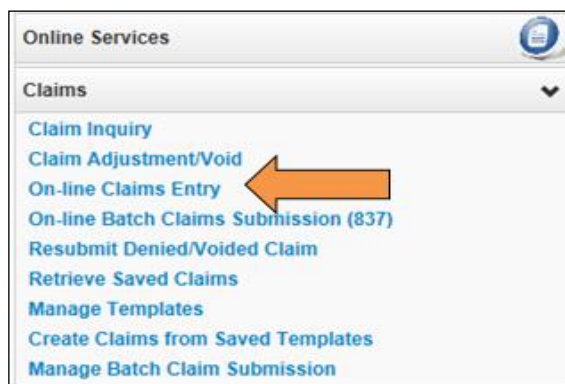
Online Services

Claims

Claim Inquiry
Claim Adjustment/Void
On-line Claims Entry
On-line Batch Claims Submission (837)
Resubmit Denied/Voided Claim
Retrieve Saved Claims
Manage Templates
Create Claims from Saved Templates
Manage Batch Claim Submission